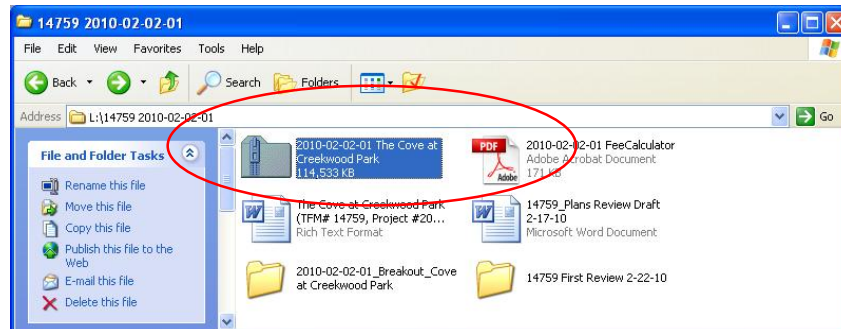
14759 2010-02-02-01

File Edit View Favorites Tools Help

Back Search Folders

Address L:\14759 2010-02-02-01

Go

File and Folder Tasks

Rename this file
Move this file
Copy this file
Publish this file to the Web
E-mail this file
Delete this file

2010-02-02-01 The Cove at Creekwood Park
114,533 KB

2010-02-02-01 FeeCalculator
Adobe Acrobat Document
171 KB

PDF
Adobe

The Cove at Creekwood Park (TFM# 14759, Project #20...
Rich Text Format

14759_Plans Review Draft 2-17-10
Microsoft Word Document

2010-02-02-01_Breakout_Cove at Creekwood Park

14759 First Review 2-22-10